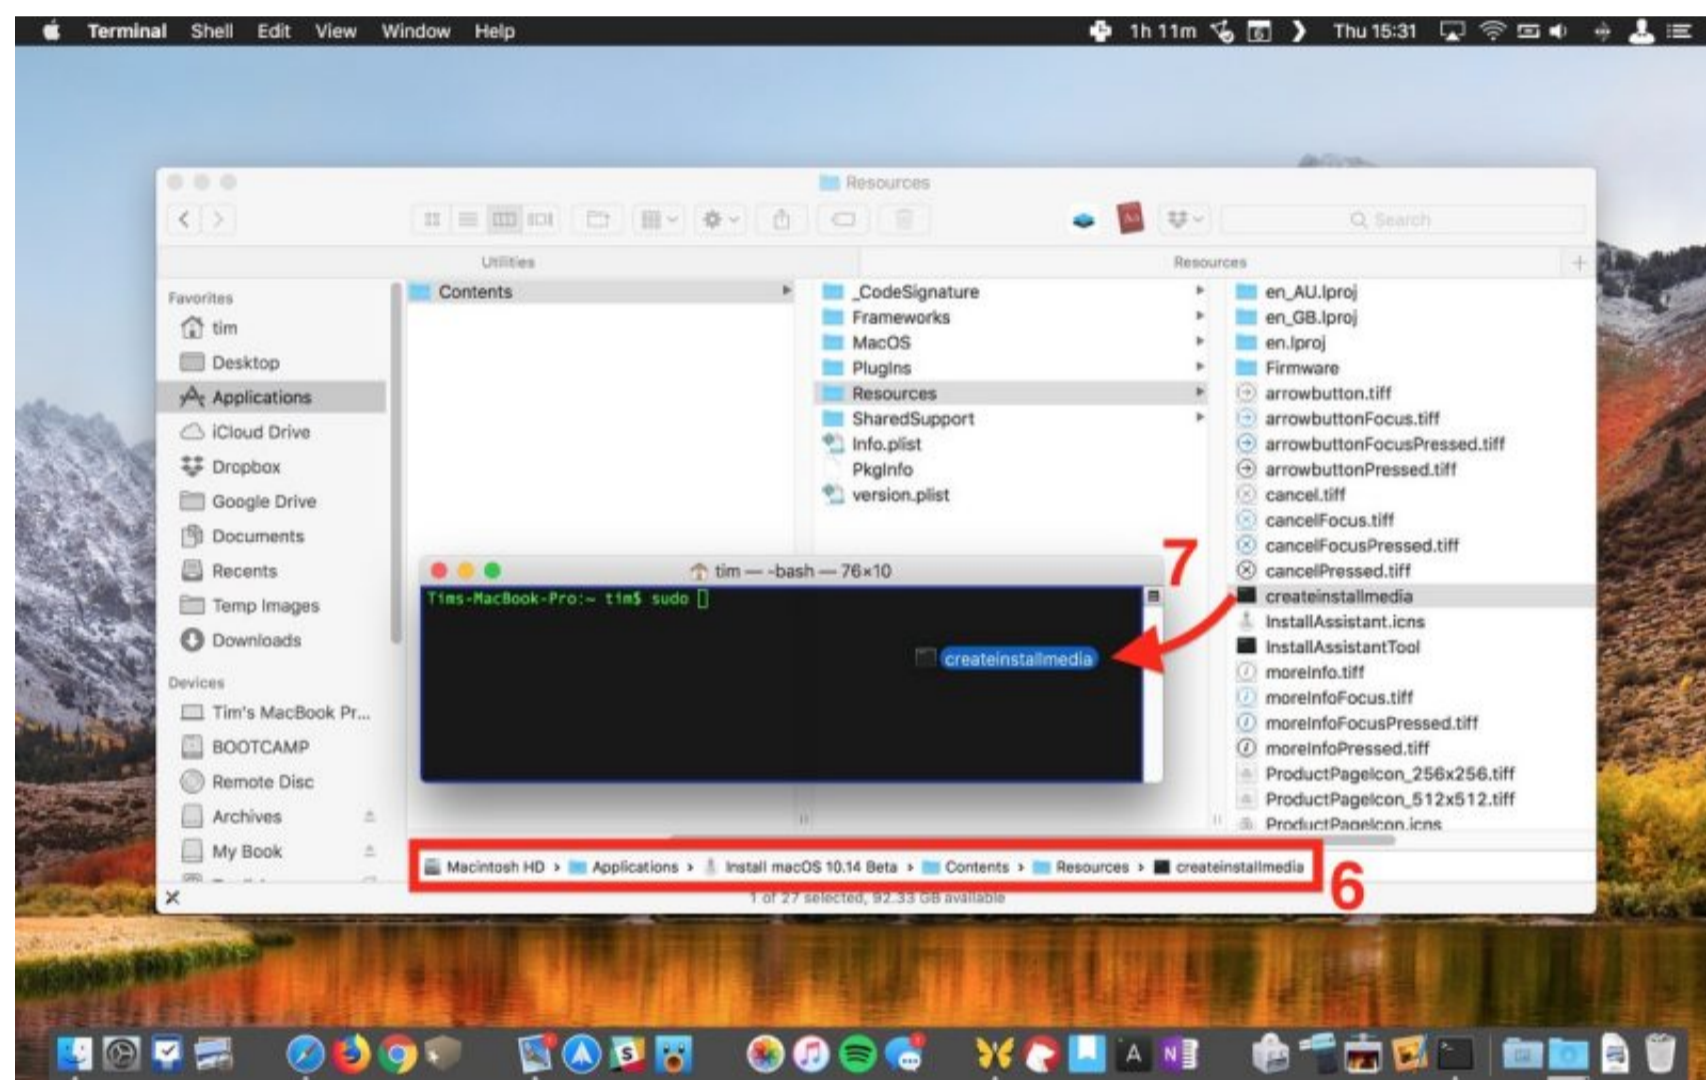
Terminal Shell Edit View Window Help 1h 11m Thu 15:31

Resources

Search

Utilities Resources

Favorites
tim
Desktop
Applications
iCloud Drive
Dropbox
Google Drive
Documents
Recents
Temp Images
Downloads

Devices
Tim's MacBook Pr...
BOOTCAMP
Remote Disc
Archives
My Book

Contents

_CodeSignature
Frameworks
MacOS
PlugIns
Resources
SharedSupport
Info.plist
PkgInfo
version.plist

en_AU.lproj
en_GB.lproj
en.lproj
Firmware
arrowbutton.tiff
arrowbuttonFocus.tiff
arrowbuttonFocusPressed.tiff
arrowbuttonPressed.tiff
cancel.tiff
cancelFocus.tiff
cancelFocusPressed.tiff
cancelPressed.tiff
createinstallmedia
InstallAssistant.icns
InstallAssistantTool
moreInfo.tiff
moreInfoFocus.tiff
moreInfoFocusPressed.tiff
moreInfoPressed.tiff
ProductPageIcon_256x256.tiff
ProductPageIcon_512x512.tiff
ProductPageIcon.icns

tim — -bash — 76×10

Tims-MacBook-Pro:~ tim$ sudo

createinstallmedia

7

Macintosh HD › Applications › Install macOS 10.14 Beta › Contents › Resources › createinstallmedia

6

1 of 27 selected, 92.33 GB available